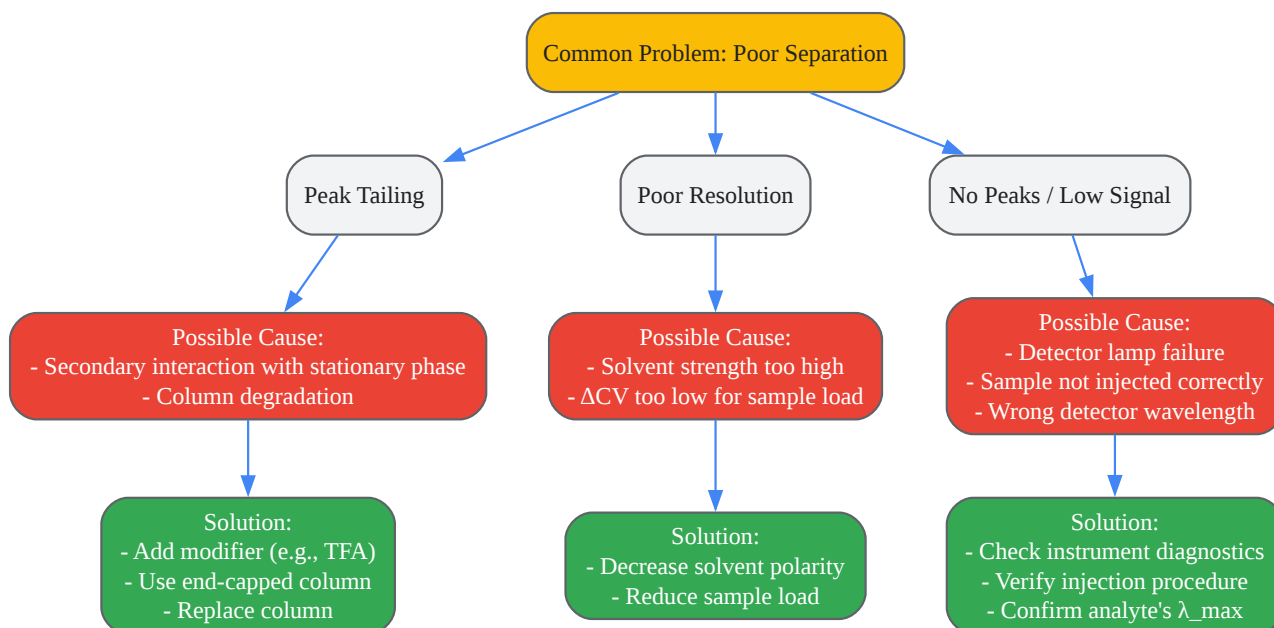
Common Problem: Poor Separation

Peak Tailing

Poor Resolution

No Peaks / Low Signal

Possible Cause:
- Secondary interaction with stationary phase
- Column degradation

Possible Cause:
- Solvent strength too high
- ΔCV too low for sample load

Possible Cause:
- Detector lamp failure
- Sample not injected correctly
- Wrong detector wavelength

Solution:
- Add modifier (e.g., TFA)
- Use end-capped column
- Replace column

Solution:
- Decrease solvent polarity
- Reduce sample load

Solution:
- Check instrument diagnostics
- Verify injection procedure
- Confirm analyte's λ_max